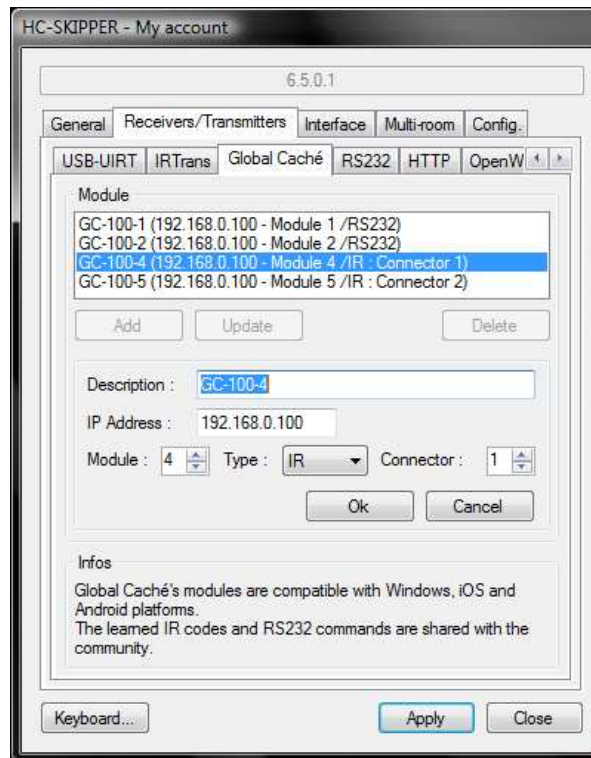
HC-SKIPPER - My account

6.5.0.1

General | Receivers/Transmitters | Interface | Multi-room | Config.

USB-UIRT | IRTrans | Global Caché | RS232 | HTTP | OpenW

Module

GC-100-1 (192.168.0.100 - Module 1 /RS232)
GC-100-2 (192.168.0.100 - Module 2 /RS232)
GC-100-4 (192.168.0.100 - Module 4 /IR : Connector 1)
GC-100-5 (192.168.0.100 - Module 5 /IR : Connector 2)

Add | Update | Delete

Description : GC-100-4

IP Address : 192.168.0.100

Module : 4 Type : IR Connector : 1

Ok | Cancel

Infos

Global Caché's modules are compatible with Windows, iOS and Android platforms.
The learned IR codes and RS232 commands are shared with the community.

Keyboard... | Apply | Close